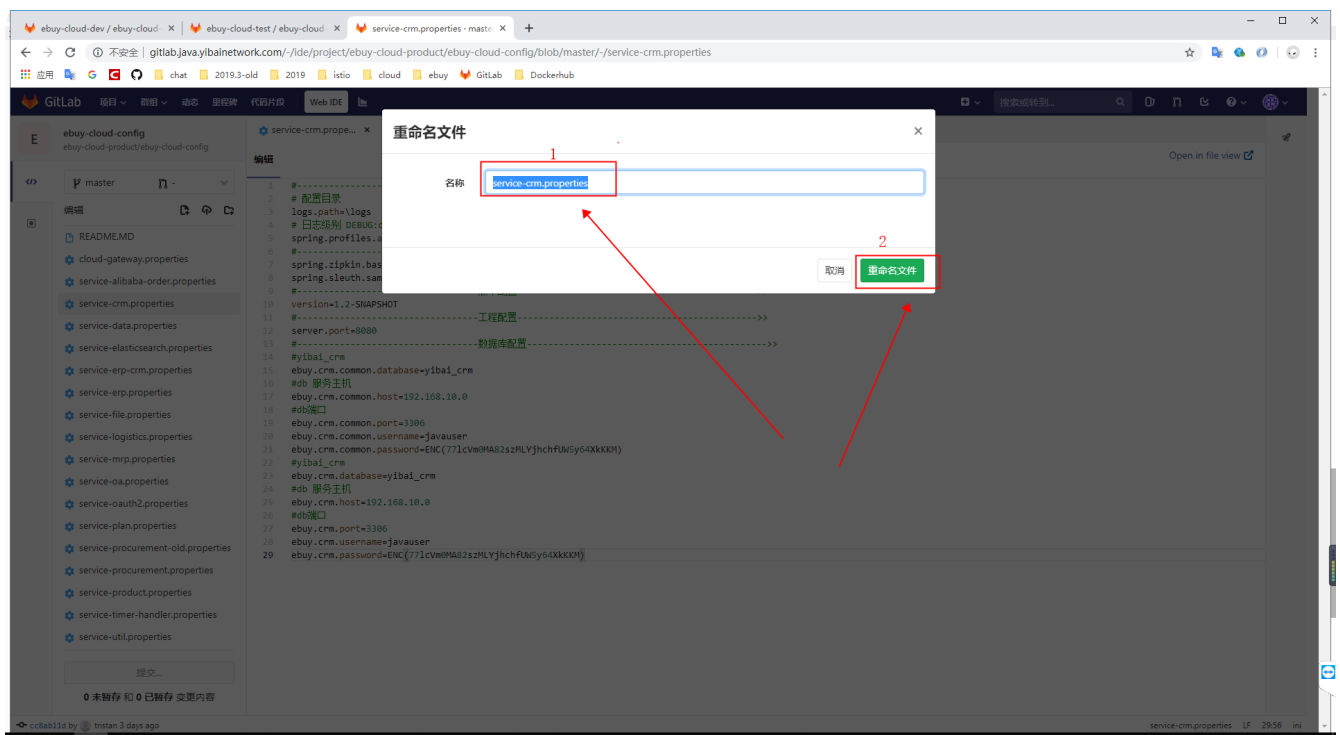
ebuy-cloud-dev / ebuy-cloud ×
ebuy-cloud-test / ebuy-cloud ×
service-crm.properties · maste ×
+

不安全 | gitlab.java.yibainetwork.com/-/ide/project/ebuy-cloud-product/ebuy-cloud-config/blob/master/-/service-crm.properties

应用 G chat 2019.3-old 2019 istio cloud ebuy GitLab Dockerhub

GitLab 项目 群组 动态 里程碑 代码片段 Web IDE 搜索或转到...

E ebuy-cloud-config
ebuy-cloud-product/ebuy-cloud-config

master

编辑

README.MD
cloud-gateway.properties
service-alibaba-order.properties
service-crm.properties
service-data.properties
service-elasticsearch.properties
service-erp-crm.properties
service-erp.properties
service-file.properties
service-logistics.properties
service-mrp.properties
service-oa.properties
service-oauth2.properties
service-plan.properties
service-procurement-old.properties
service-procurement.properties
service-product.properties
service-timer-handler.properties
service-util.properties

提交...
0 未暂存 和 0 已暂存 变更内容

service-crm.prope... ×
编辑
Open in file view

1 #-----------
2 # 配置目录
3 logs.path=\logs
4 # 日志级别 DEBUG:
5 spring.profiles.a
6 #-----------
7 spring.zipkin.bas
8 spring.sleuth.sam
9 #-----------
10 version=1.2-SNAPSHOT
11 #---------------------------------工程配置---------------------------------------->>
12 server.port=8080
13 #---------------------------------数据库配置---------------------------------------->>
14 #yibai_crm
15 ebuy.crm.common.database=yibai_crm
16 #db 服务主机
17 ebuy.crm.common.host=192.168.10.0
18 #db端口
19 ebuy.crm.common.port=3306
20 ebuy.crm.common.username=javauser
21 ebuy.crm.common.password=ENC(77lcVm0MA82szMLYjhchfUW5y64XkKKM)
22 #yibai_crm
23 ebuy.crm.database=yibai_crm
24 #db 服务主机
25 ebuy.crm.host=192.168.10.0
26 #db端口
27 ebuy.crm.port=3306
28 ebuy.crm.username=javauser
29 ebuy.crm.password=ENC(77lcVm0MA82szMLYjhchfUW5y64XkKKM)

重命名文件 ×
1
名称 service-crm.properties
2
取消 重命名文件

cc8ab11d by tristan 3 days ago
service-crm.properties LF 29:56 ini